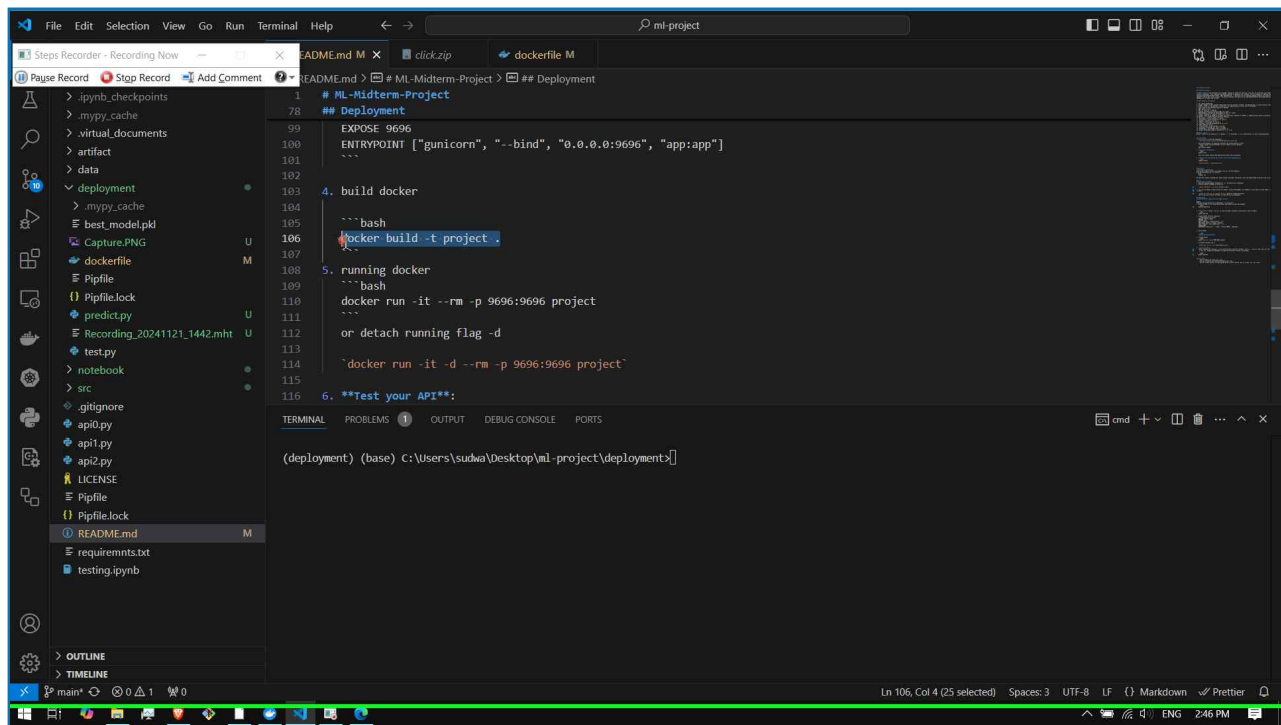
File Edit Selection View Go Run Terminal Help

ml-project

Steps Recorder - Recording Now

Pause Record Stop Record Add Comment

README.md M × click.zip dockerfile M

README.md > # ML-Midterm-Project > ## Deployment

> .ipynb_checkpoints
> .mypy_cache
> .virtual_documents
> artifact
> data
∨ deployment
> .mypy_cache
best_model.pkl
Capture.PNG U
dockerfile M
Pipfile
Pipfile.lock
predict.py U
Recording_20241121_1442.mht U
test.py
> notebook
> src
.gitignore
api0.py
api1.py
api2.py
LICENSE
Pipfile
Pipfile.lock
README.md M
requiremnts.txt
testing.ipynb

> OUTLINE
> TIMELINE

1 # ML-Midterm-Project
78 ## Deployment
99 EXPOSE 9696
100 ENTRYPOINT ["gunicorn", "--bind", "0.0.0.0:9696", "app:app"]
101 ```
102
103 4. build docker
104
105 ```bash
106 docker build -t project .
107 ```
108 5. running docker
109 ```bash
110 docker run -it --rm -p 9696:9696 project
111 ```
112 or detach running flag -d
113
114 `docker run -it -d --rm -p 9696:9696 project`
115
116 6. **Test your API**:

TERMINAL PROBLEMS 1 OUTPUT DEBUG CONSOLE PORTS

cmd

(deployment) (base) C:\Users\sudwa\Desktop\ml-project\deployment>

main* ⊗ 0 ⚠ 1 0

Ln 106, Col 4 (25 selected) Spaces: 3 UTF-8 LF {} Markdown Prettier

ENG 2:46 PM